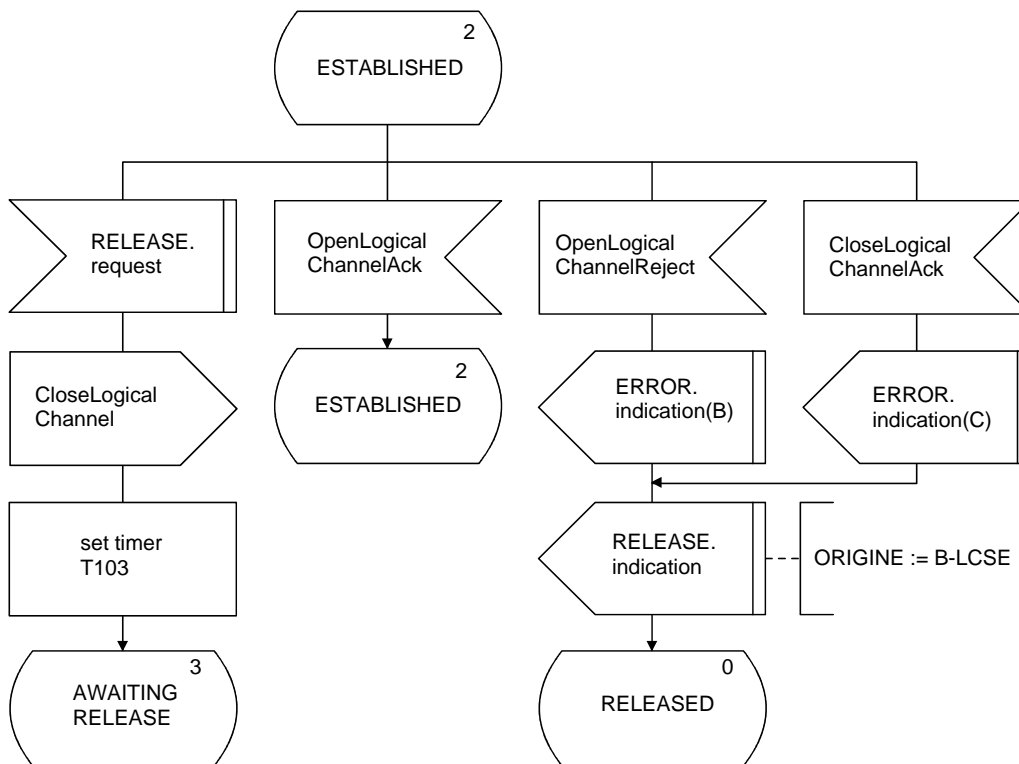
2
ESTABLISHED

RELEASE. request

OpenLogical ChannelAck

OpenLogical ChannelReject

CloseLogical ChannelAck

CloseLogical Channel

2
ESTABLISHED

ERROR. indication(B)

ERROR. indication(C)

set timer T103

RELEASE. indication

ORIGINE := B-LCSE

3
AWAITING RELEASE

0
RELEASED